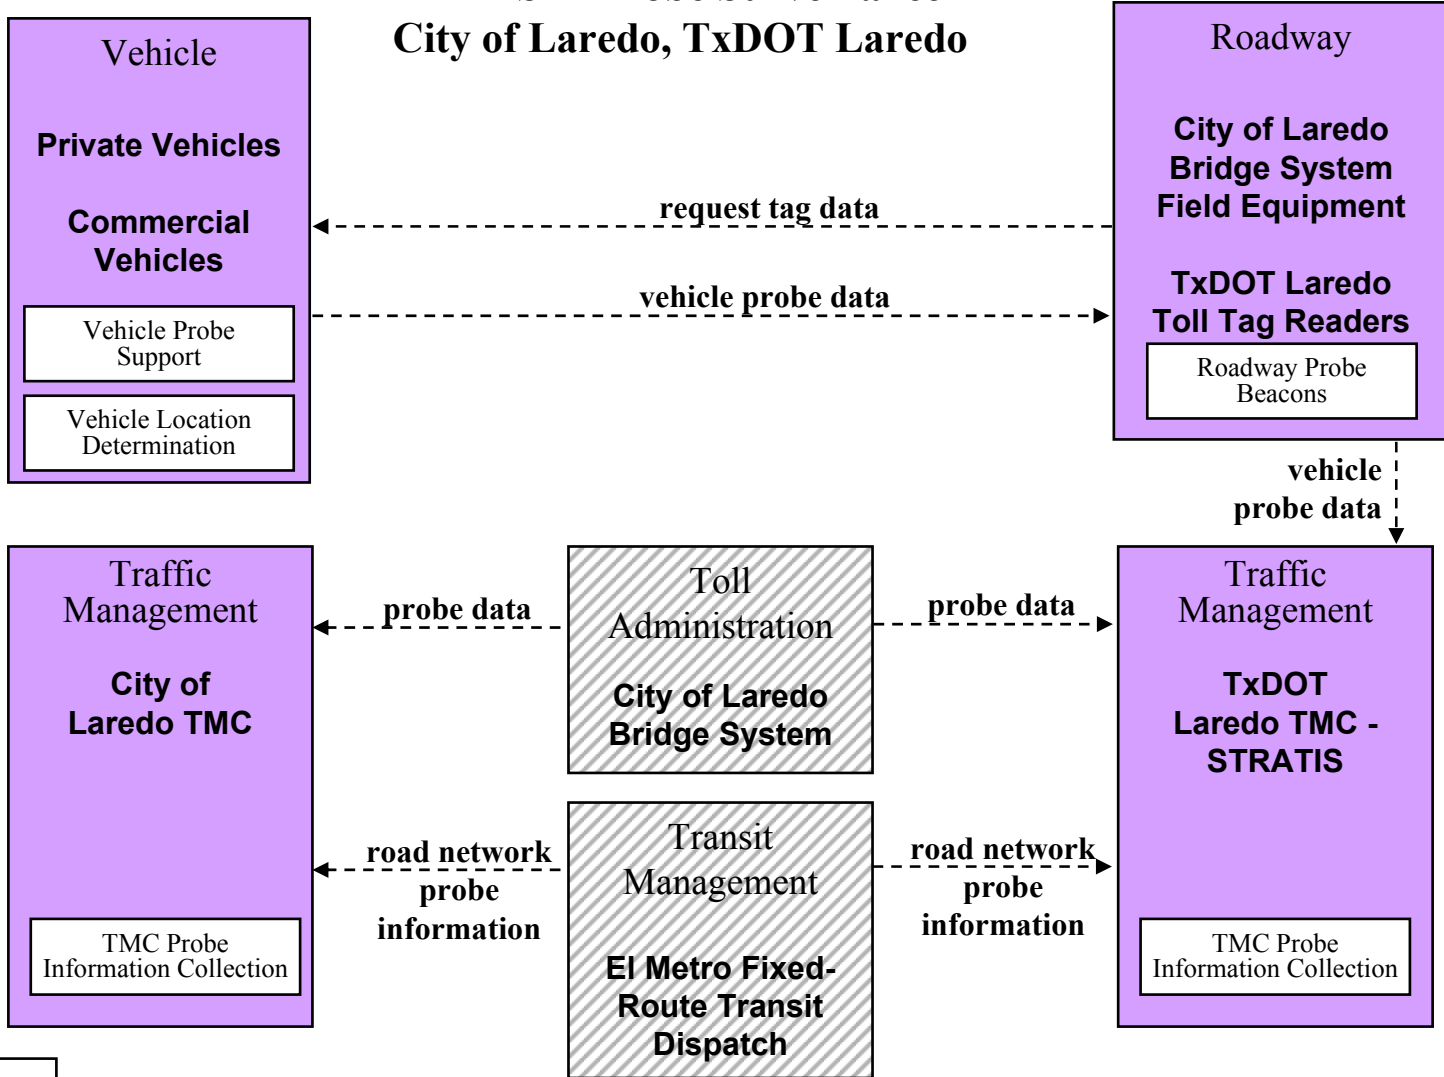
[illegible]
City of Laredo, TxDOT Laredo

Vehicle

Private Vehicles

Commercial Vehicles

Vehicle Probe Support

Vehicle Location Determination

request tag data

vehicle probe data

Roadway

City of Laredo Bridge System Field Equipment

TxDOT Laredo Toll Tag Readers

Roadway Probe Beacons

vehicle probe data

Traffic Management

City of Laredo TMC

TMC Probe Information Collection

probe data

Toll Administration

City of Laredo Bridge System

probe data

Traffic Management

TxDOT Laredo TMC - STRATIS

TMC Probe Information Collection

road network probe information

Transit Management

El Metro Fixed-Route Transit Dispatch

road network probe information